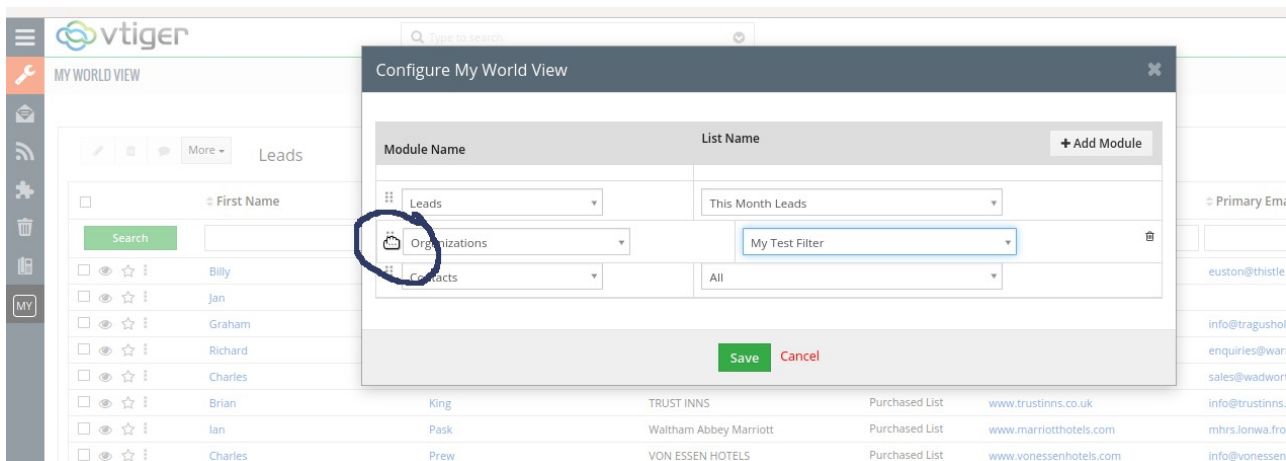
vtiger

Type to search

MY WORLD VIEW

MY

More

Leads

First Name

Search

Billy

Jan

Graham

Richard

Charles

Brian

Ian

Charles

Primary Ema

euston@thistle

info@tragushol

enquiries@war

sales@wadwor

King

TRUST INNS

Purchased List

www.trustinns.co.uk

info@trustinns.

Pask

Waltham Abbey Marriott

Purchased List

www.marriotthotels.com

mhrs.lonwa.fro

Prew

VON ESSEN HOTELS

Purchased List

www.vonessenhotels.com

info@vonessen

Configure My World View

Module Name

List Name

+ Add Module

Leads

This Month Leads

Organizations

My Test Filter

Contacts

All

Save

Cancel